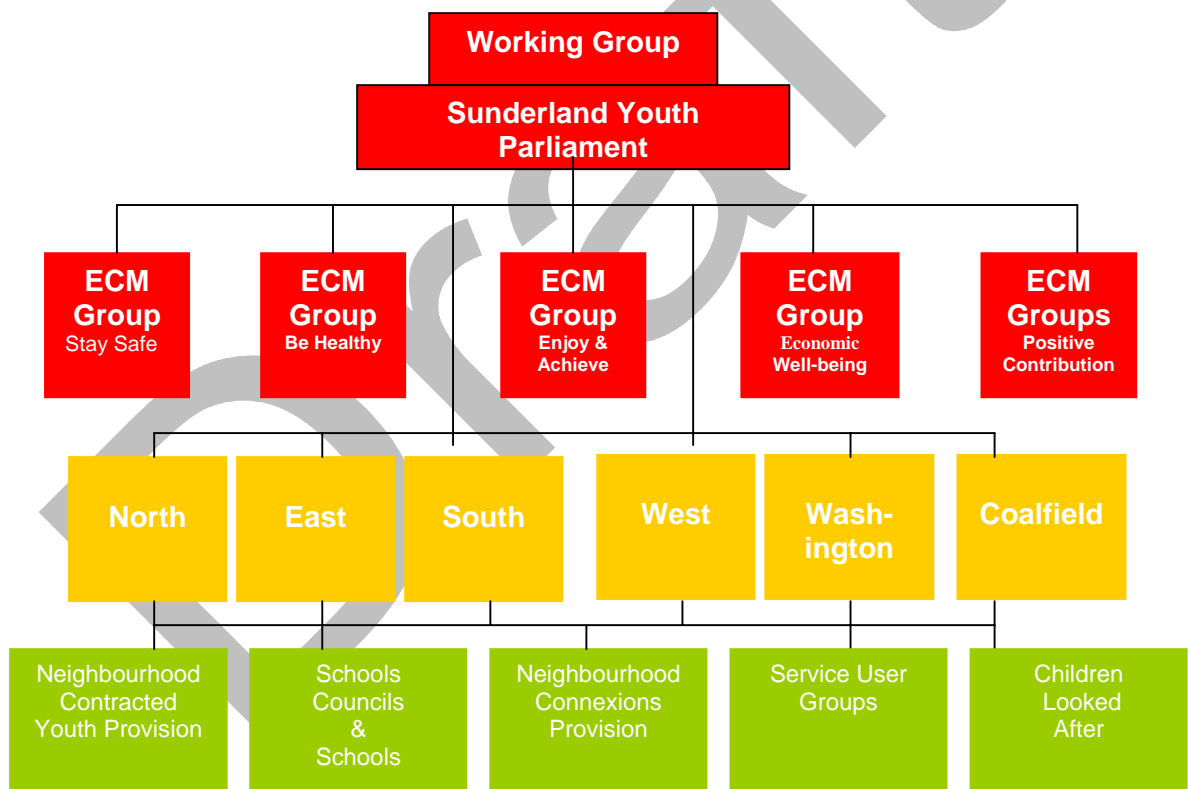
Working Group

Sunderland Youth Parliament

ECM Group
Stay Safe

ECM Group
Be Healthy

ECM Group
Enjoy & Achieve

ECM Group
Economic Well-being

ECM Groups
Positive Contribution

North

East

South

West

Washington

Coalfield

Neighbourhood Contracted Youth Provision

Schools Councils & Schools

Neighbourhood Connexions Provision

Service User Groups

Children Looked After

Draft